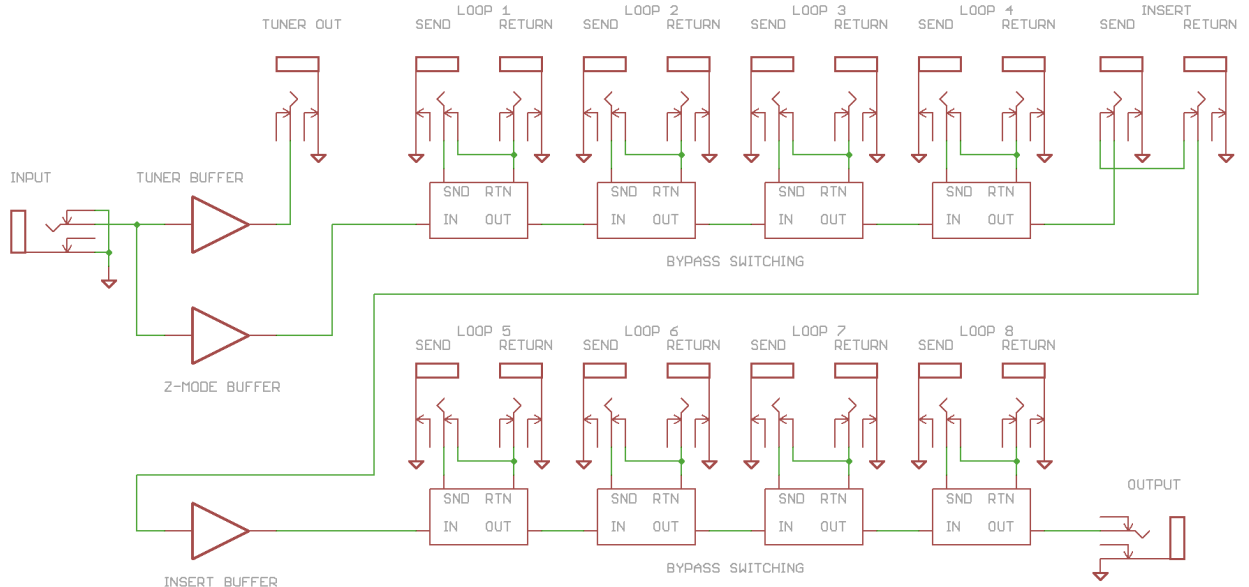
TUNER OUT

LOOP 1
SEND RETURN

LOOP 2
SEND RETURN

LOOP 3
SEND RETURN

LOOP 4
SEND RETURN

INSERT
SEND RETURN

INPUT

TUNER BUFFER

SND RTN
IN OUT

SND RTN
IN OUT

SND RTN
IN OUT

SND RTN
IN OUT

BYPASS SWITCHING

Z-MODE BUFFER

LOOP 5
SEND RETURN

LOOP 6
SEND RETURN

LOOP 7
SEND RETURN

LOOP 8
SEND RETURN

SND RTN
IN OUT

SND RTN
IN OUT

SND RTN
IN OUT

SND RTN
IN OUT

OUTPUT

INSERT BUFFER

BYPASS SWITCHING